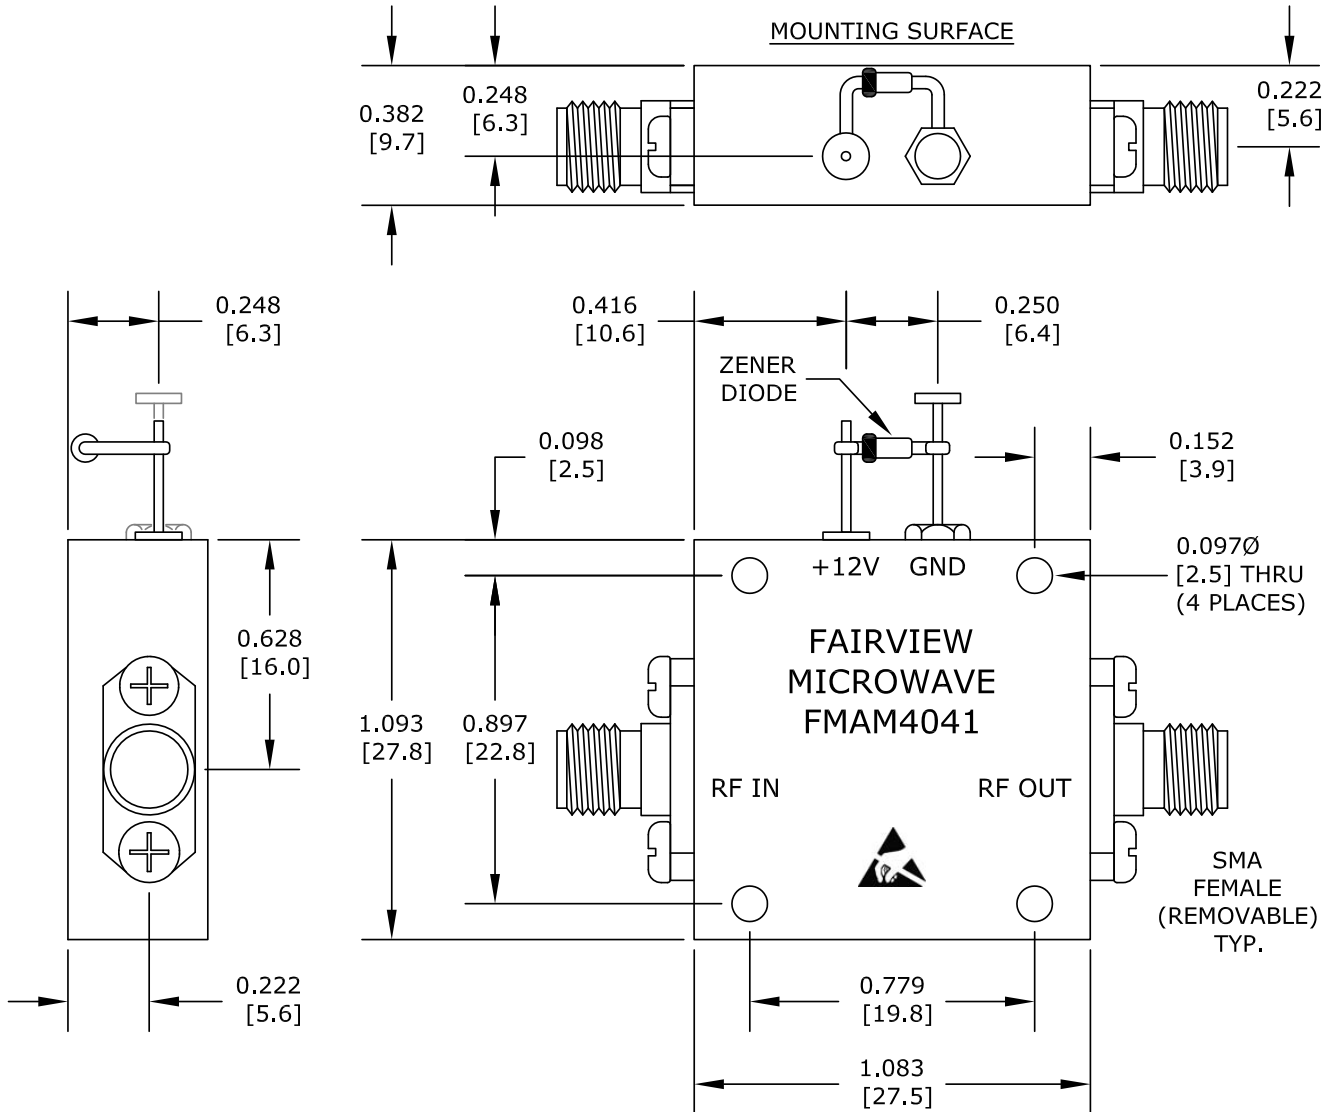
MOUNTING SURFACE

0.382
[9.7]

0.248
[6.3]

0.222
[5.6]

0.248
[6.3]

0.416
[10.6]

0.250
[6.4]

ZENER
DIODE

0.098
[2.5]

0.152
[3.9]

+12V GND

0.097Ø
[2.5] THRU
(4 PLACES)

0.628
[16.0]

FAIRVIEW
MICROWAVE
FMAM4041

1.093
[27.8]

0.897
[22.8]

RF IN

RF OUT

SMA
FEMALE
(REMOVABLE)
TYP.

0.222
[5.6]

0.779
[19.8]

1.083
[27.5]